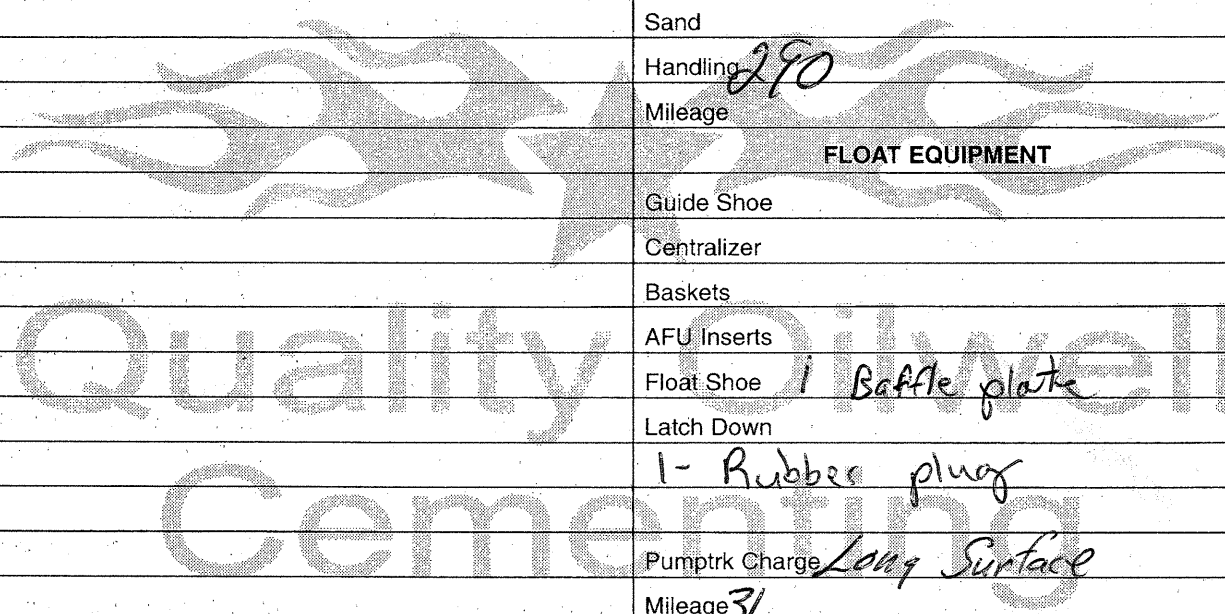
Sand
Handling 290
Mileage
FLOAT EQUIPMENT
Guide Shoe
Centralizer
Baskets
AFU Inserts
Float Shoe 1 Baffle plate
Latch Down
1- Rubber plug
Pumptrk Charge Long Surface
Mileage 31

Quality Oilwell Cementing